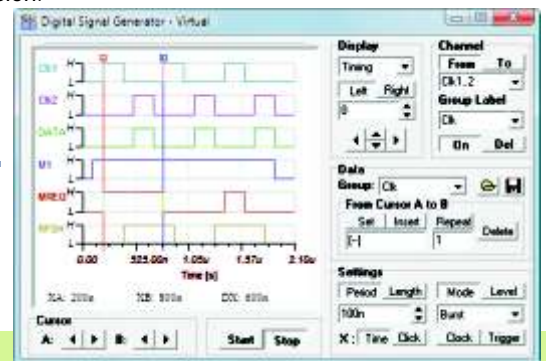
Digital Signal Generator - Virtual

CK1 H L
CK2 H L
DATA H L
M1 H L
MREQ H L
RFSH H L

a b

0.00 525.00n 1.05u 1.57u 2.10u
Time [s]

XA: 200n XB: 500n DX: 600n

Cursor
A: B:

Start Stop

Display
Timing
Left Right
0

Channel
From To
Clk1..2
Group Label
Clk
Un Del

Data
Group: Clk
From Cursor A to B
Set Insert Repeat
[-] 1
Delete

Settings
Period Length Mode Level
100n Burst
X: Time Clock Clock Trigger